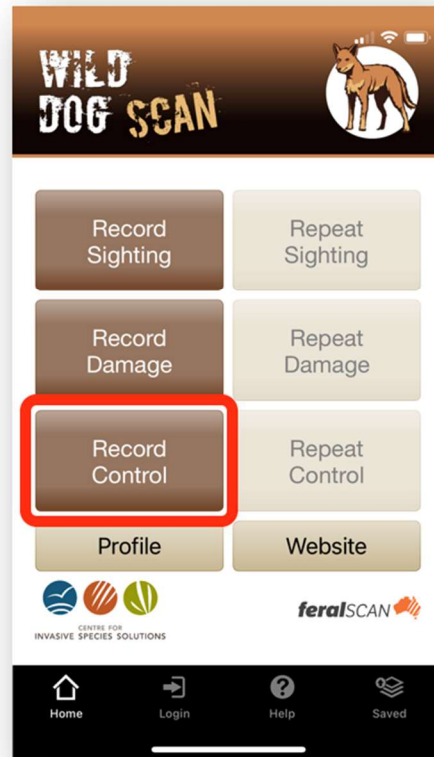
WILD DOG SCAN

Record Sighting

Repeat Sighting

Record Damage

Repeat Damage

Record Control

Repeat Control

Profile

Website

CENTRE FOR INVASIVE SPECIES SOLUTIONS

feralSCAN

Home

Login

Help

Saved